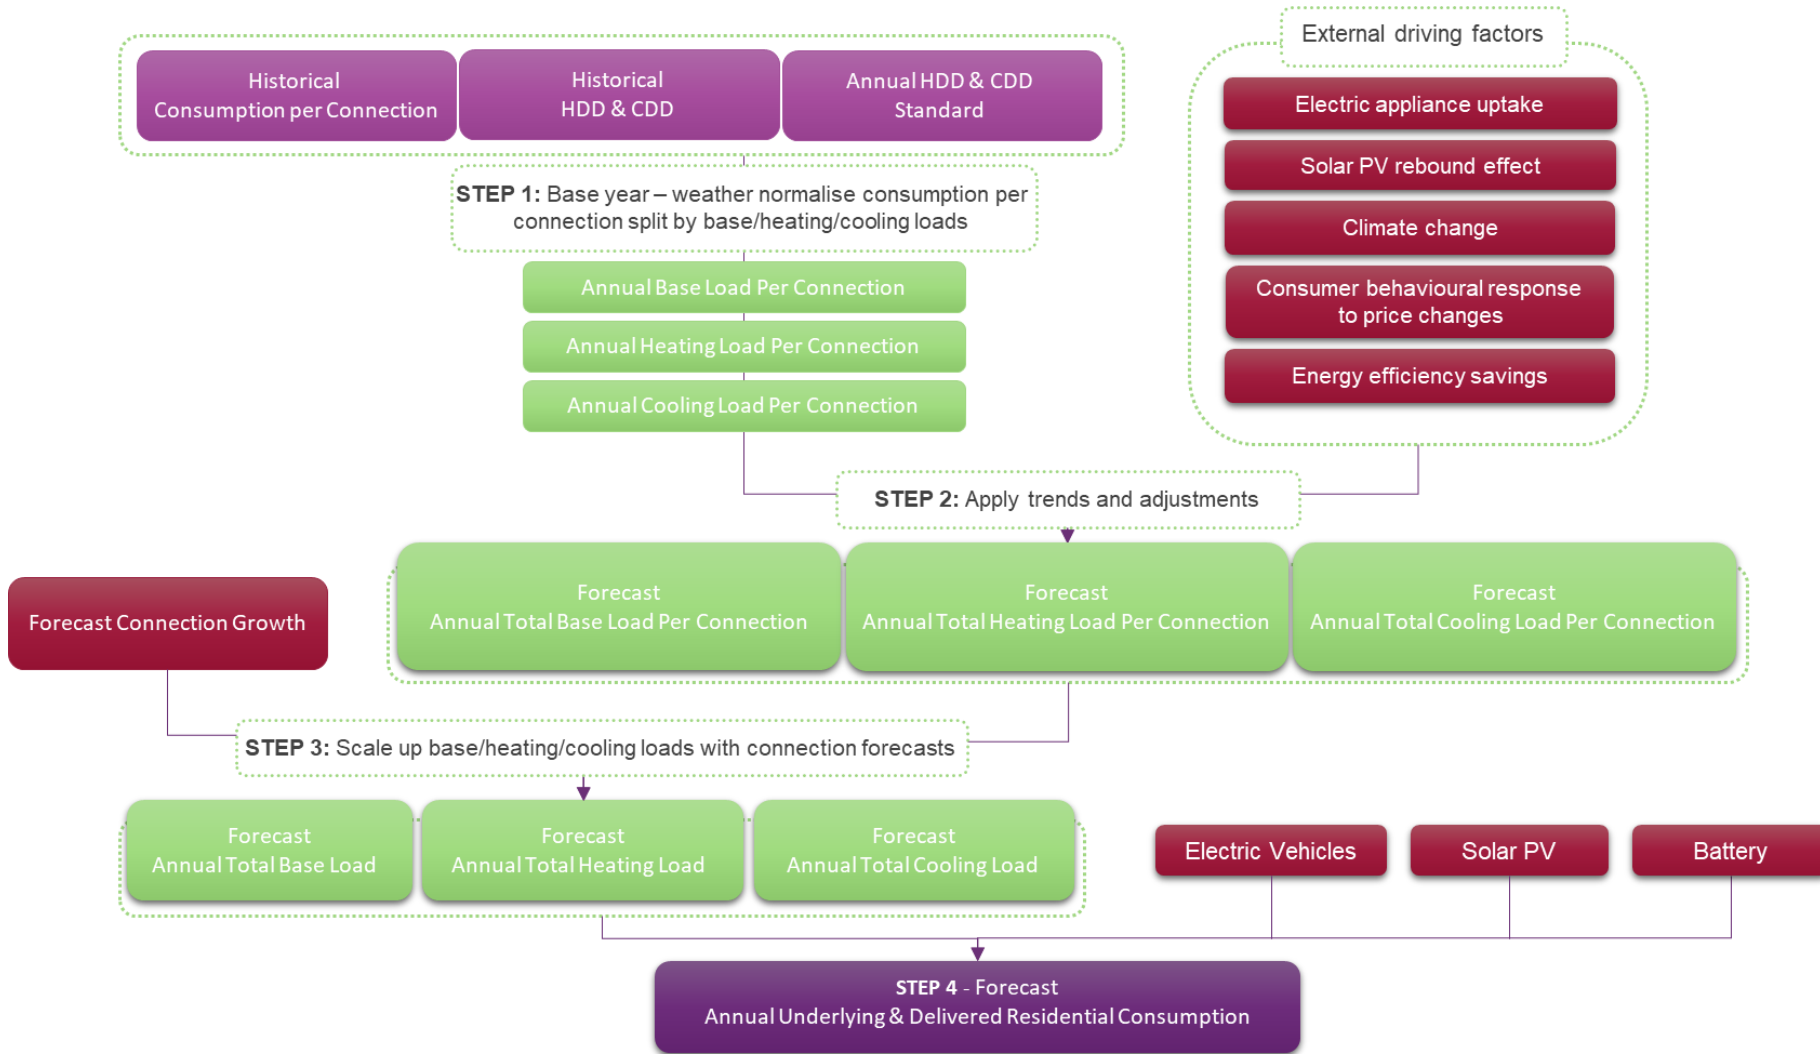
Historical Consumption per Connection

Historical HDD & CDD

Annual HDD & CDD Standard

External driving factors

Electric appliance uptake

Solar PV rebound effect

Climate change

Consumer behavioural response to price changes

Energy efficiency savings

**STEP 1:** Base year – weather normalise consumption per connection split by base/heating/cooling loads

Annual Base Load Per Connection

Annual Heating Load Per Connection

Annual Cooling Load Per Connection

**STEP 2:** Apply trends and adjustments

Forecast Connection Growth

Forecast Annual Total Base Load Per Connection

Forecast Annual Total Heating Load Per Connection

Forecast Annual Total Cooling Load Per Connection

**STEP 3:** Scale up base/heating/cooling loads with connection forecasts

Forecast Annual Total Base Load

Forecast Annual Total Heating Load

Forecast Annual Total Cooling Load

Electric Vehicles

Solar PV

Battery

**STEP 4** - Forecast Annual Underlying & Delivered Residential Consumption